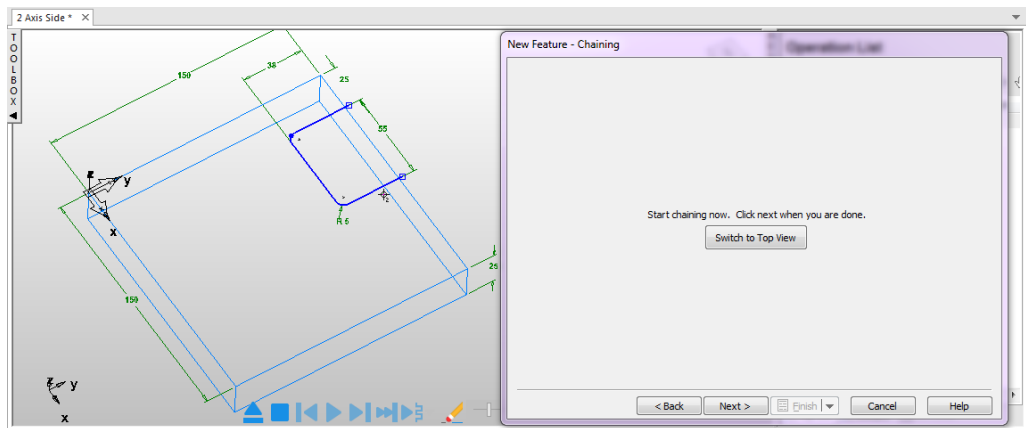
2 Axis Side *

TOOLBOX

150

38

25

55

R 6

25

150

z

y

x

z

y

x

New Feature - Chaining

Operation List

Start chaining now. Click next when you are done.

Switch to Top View

< Back

Next >

Finish

Cancel

Help